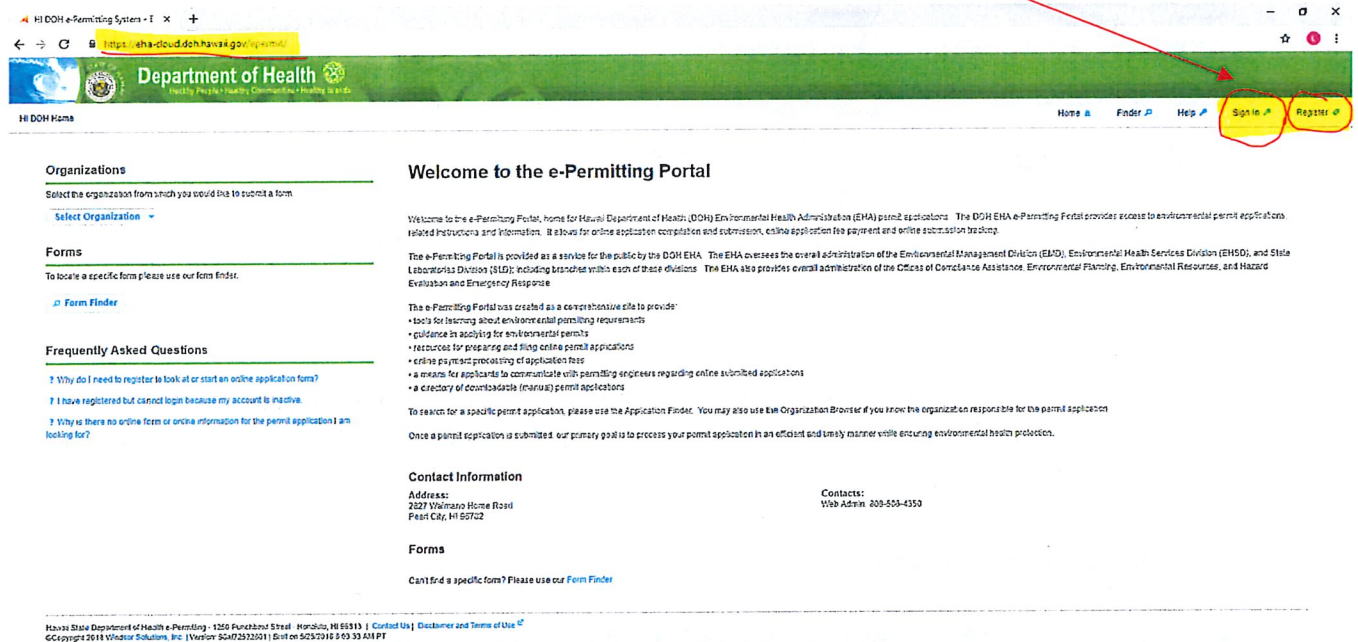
HI DOH e-Permitting System - E ×  +

https://eha-cloud.doh.hawaii.gov/epermit/

Department of Health
Healthy People • Healthy Communities • Healthy Islands

HI DOH Home

Home  Finder  Help  Sign In  Register

Organizations

Select the organization from which you would like to submit a form

Select Organization

Forms

To locate a specific form please use our form finder.

Form Finder

Frequently Asked Questions

? Why do I need to register to look at or start an online application form?

? I have registered but cannot login because my account is inactive.

? Why is there no online form or online information for the permit application I am looking for?

Welcome to the e-Permitting Portal

Welcome to the e-Permitting Portal, home for Hawaii Department of Health (DOH) Environmental Health Administration (EHA) permit applications. The DOH EHA e-Permitting Portal provides access to environmental permit applications, related instructions and information. It allows for online application completion and submission, online application fee payment and online submission tracking.

The e-Permitting Portal is provided as a service for the public by the DOH EHA. The EHA oversees the overall administration of the Environmental Management Division (EMD), Environmental Health Services Division (EHSD), and State Laboratories Division (SLD); including branches within each of these divisions. The EHA also provides overall administration of the Offices of Compliance Assistance, Environmental Planning, Environmental Resources, and Hazard Evaluation and Emergency Response.

The e-Permitting Portal was created as a comprehensive site to provide:
• tools for learning about environmental permitting requirements
• guidance in applying for environmental permits
• resources for preparing and filing online permit applications
• online payment processing of application fees
• a means for applicants to communicate with permitting engineers regarding online submitted applications
• a directory of downloadable (manual) permit applications

To search for a specific permit application, please use the Application Finder. You may also use the Organization Browser if you know the organization responsible for the permit application.

Once a permit application is submitted, our primary goal is to process your permit application in an efficient and timely manner while ensuring environmental health protection.

Contact Information

Address:
2827 Waimano Home Road
Pearl City, HI 96782

Contacts:
Web Admin: 808-586-4350

Forms

Can't find a specific form? Please use our Form Finder

Hawaii State Department of Health e-Permitting - 1250 Punchbowl Street - Honolulu, HI 96813 | Contact Us | Disclaimer and Terms of Use
©Copyright 2018 Windsor Solutions, Inc. | Version: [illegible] | Built on 5/25/2018 5:03:33 AM PT